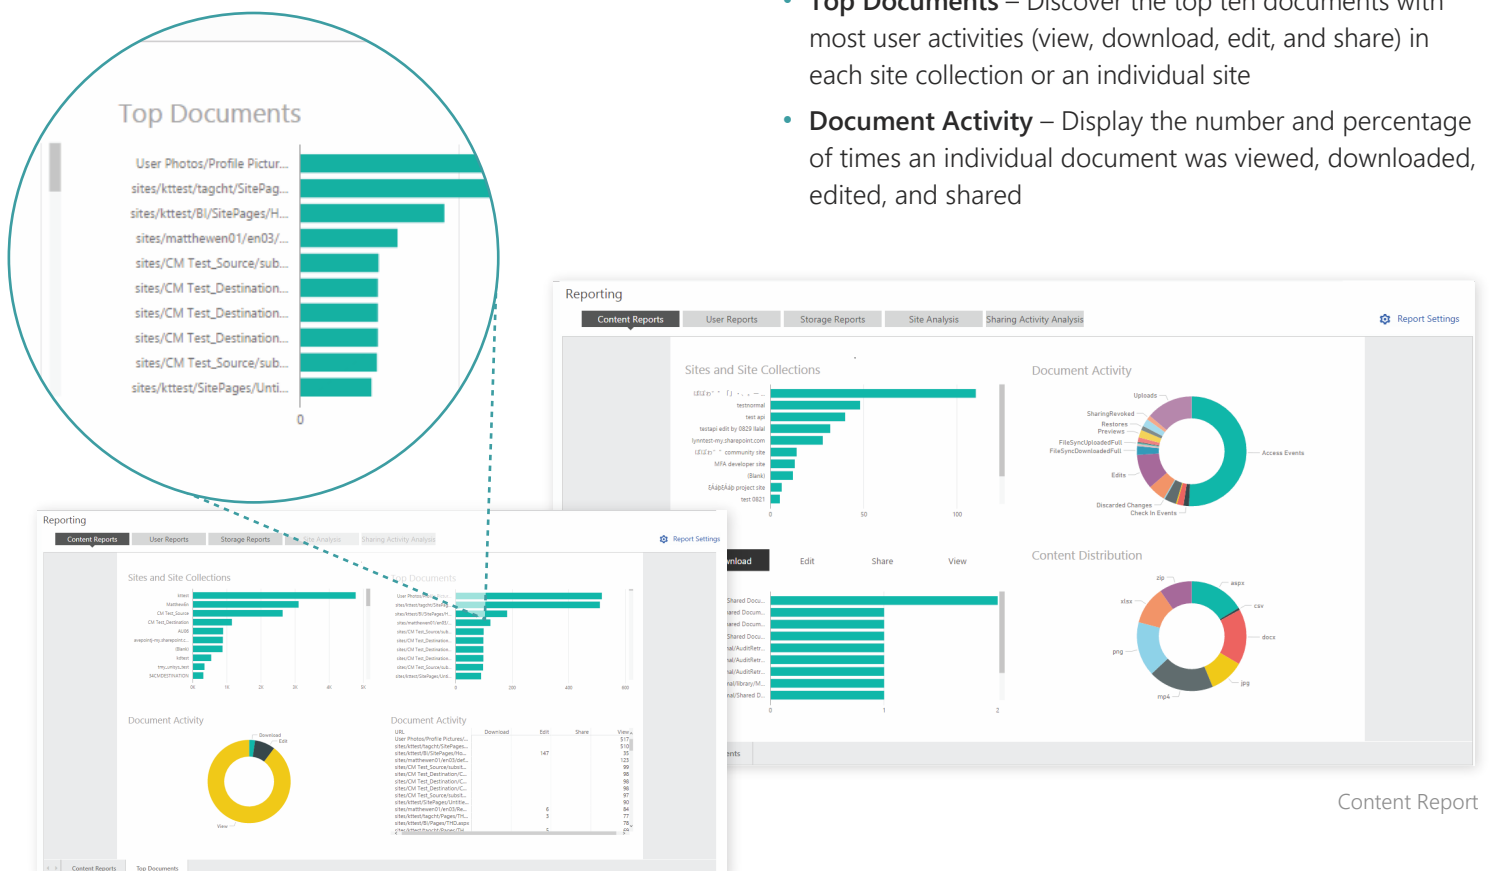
• Top Documents – Discover the top ten documents with most user activities (view, download, edit, and share) in each site collection or an individual site

• Document Activity – Display the number and percentage of times an individual document was viewed, downloaded, edited, and shared

Top Documents

User Photos/Profile Pictur...
sites/kttest/tagcht/SitePag...
sites/kttest/BI/SitePages/H...
sites/matthewen01/en03/...
sites/CM Test_Source/sub...
sites/CM Test_Destination...
sites/CM Test_Destination...
sites/CM Test_Destination...
sites/CM Test_Source/sub...
sites/kttest/SitePages/Unti...
0

Reporting
Content Reports | User Reports | Storage Reports | Site Analysis | Sharing Activity Analysis
Report Settings

Sites and Site Collections
testnormal
test api
testapi edit by 0829 ilalal
lynntest-my.sharepoint.com
community site
MFA developer site
(Blank)
project site
test 0821
0 50 100

Document Activity
Uploads
SharingRevoked
Restores
Previews
FileSyncUploadedFull
FileSyncDownloadedFull
Edits
Discarded Changes
Check In Events
Access Events

Download | Edit | Share | View
0 1 2

Content Distribution
zip
aspx
xlsx
csv
docx
png
jpg
mp4

Reporting
Content Reports | User Reports | Storage Reports | Site Analysis | Sharing Activity Analysis
Report Settings
Sites and Site Collections
Top Documents
Document Activity
Document Activity
Download
Edit
View
Content Reports | Top Documents

Content Report